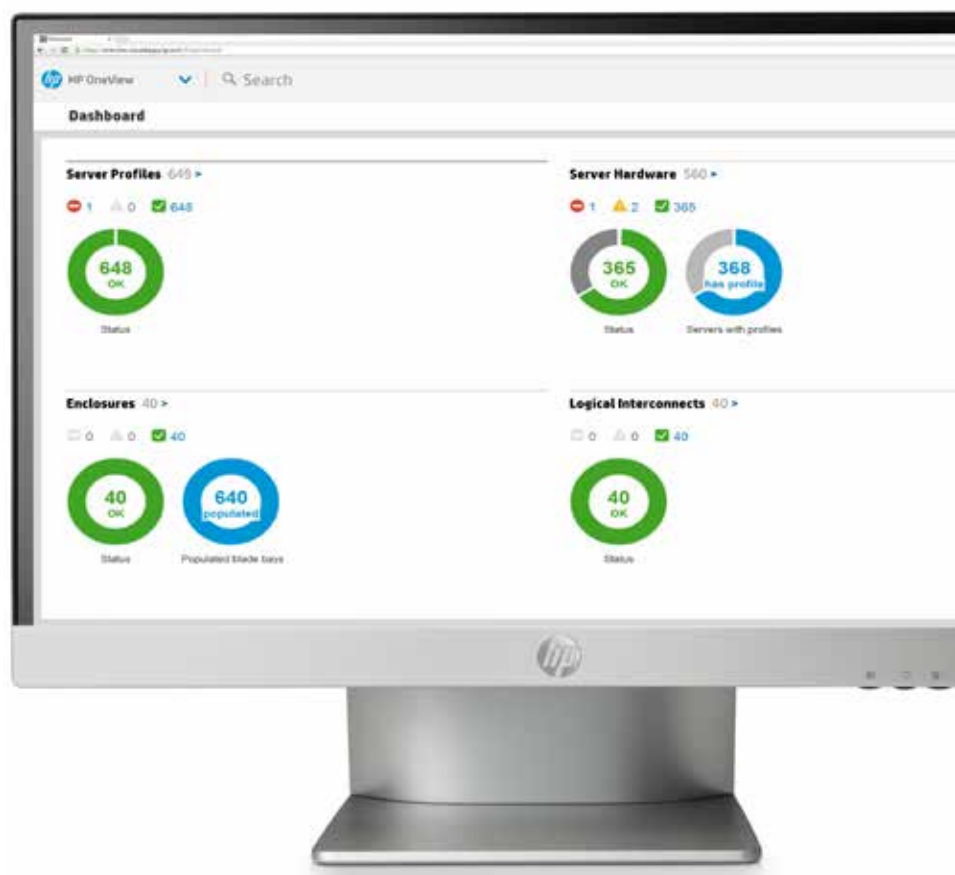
HP OneView
Search
Dashboard

Server Profiles 649 >
1 0 648
648
OK
Status

Server Hardware 560 >
1 2 365
365
OK
Status
368
has profile
Servers with profiles

Enclosures 40 >
0 0 40
40
OK
Status
640
populated
Populated blade bays

Logical Interconnects 40 >
0 0 40
40
OK
Status